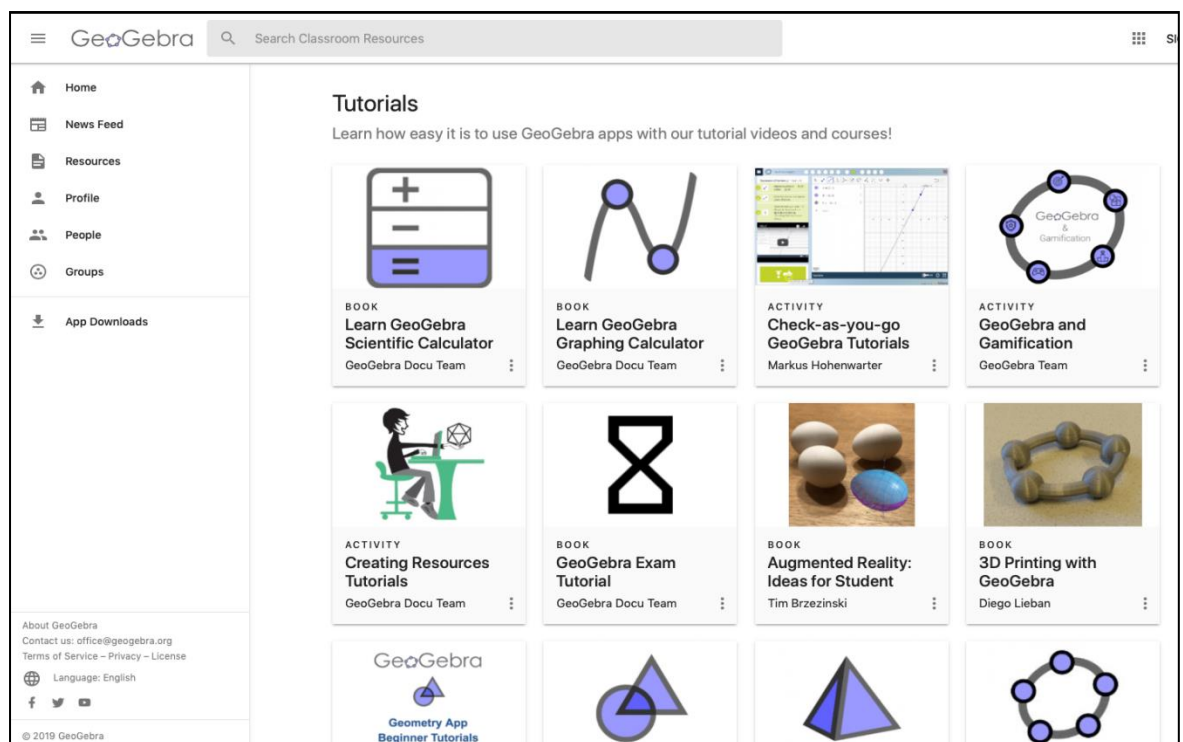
GeoGebra Search Classroom Resources SI

Home
News Feed
Resources
Profile
People
Groups
App Downloads

Tutorials
Learn how easy it is to use GeoGebra apps with our tutorial videos and courses!

BOOK
Learn GeoGebra Scientific Calculator
GeoGebra Docu Team

BOOK
Learn GeoGebra Graphing Calculator
GeoGebra Docu Team

ACTIVITY
Check-as-you-go GeoGebra Tutorials
Markus Hohenwarter

GeoGebra & Gamification
ACTIVITY
GeoGebra and Gamification
GeoGebra Team

ACTIVITY
Creating Resources Tutorials
GeoGebra Docu Team

BOOK
GeoGebra Exam Tutorial
GeoGebra Docu Team

BOOK
Augmented Reality: Ideas for Student
Tim Brzezinski

BOOK
3D Printing with GeoGebra
Diego Lieban

GeoGebra
Geometry App Beginner Tutorials

About GeoGebra
Contact us: office@geogebra.org
Terms of Service – Privacy – License
Language: English
© 2019 GeoGebra